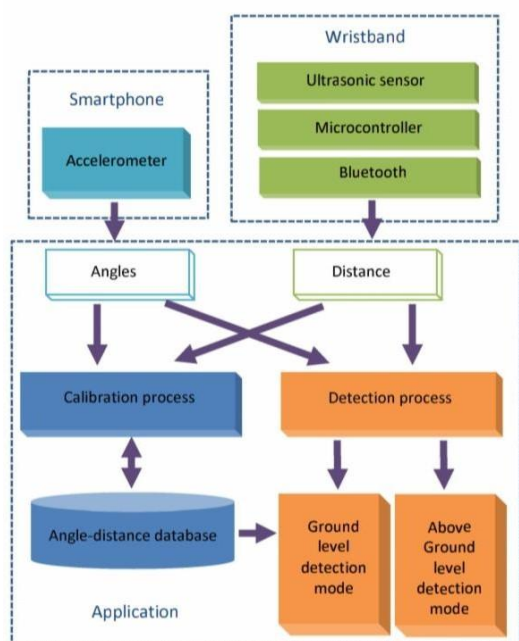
Wristband

Smartphone

Ultrasonic sensor

Microcontroller

Accelerometer

Bluetooth

Angles

Distance

Calibration process

Detection process

Angle-distance database

Ground level detection mode

Above Ground level detection mode

Application